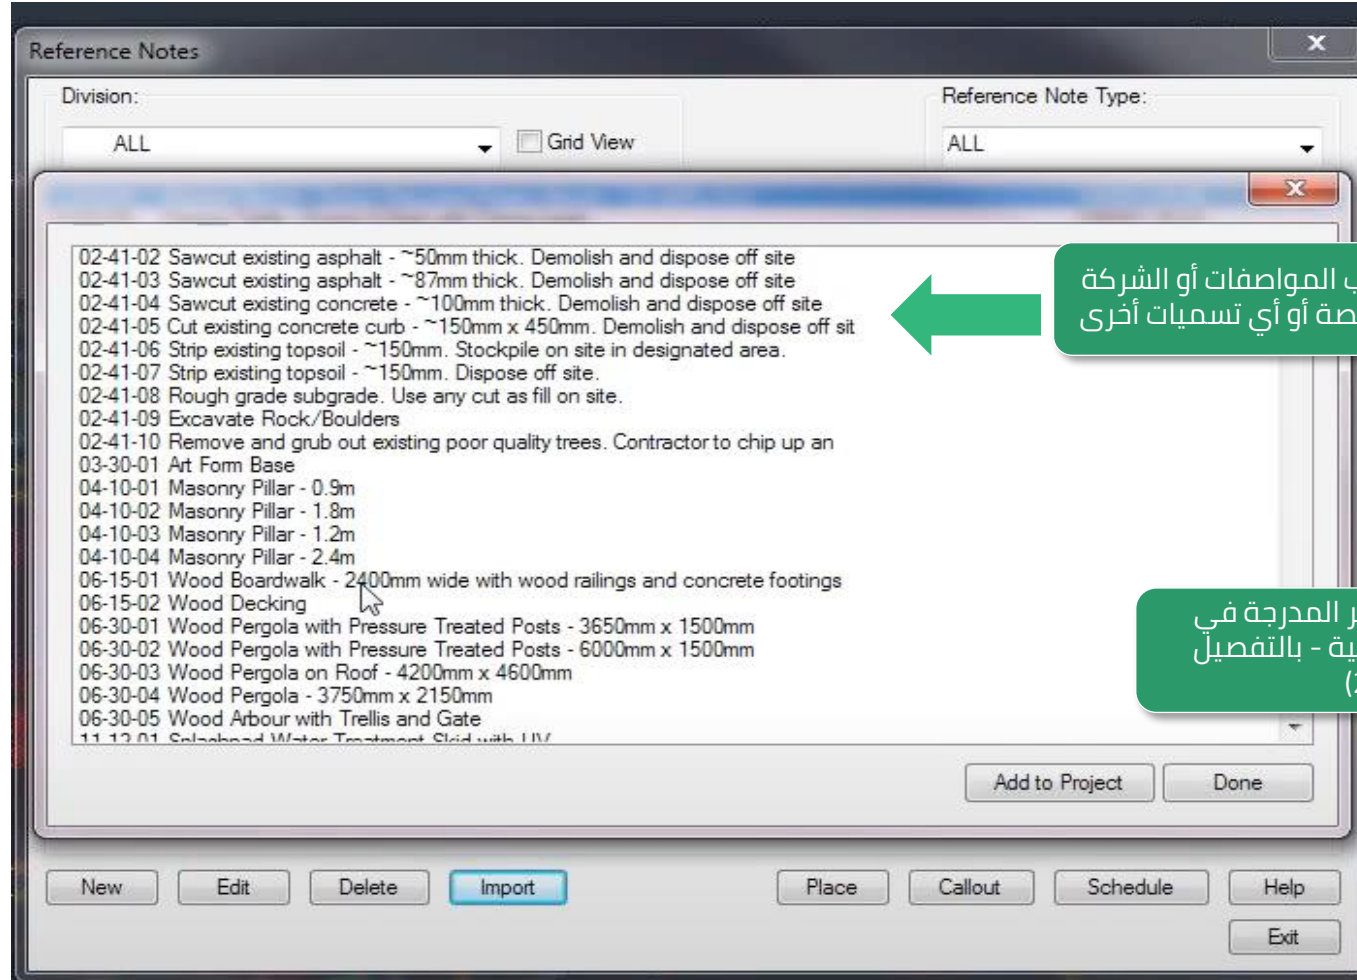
Reference Notes

Division:

ALL

Grid View

Reference Note Type:

ALL

02-41-02 Sawcut existing asphalt - ~50mm thick. Demolish and dispose off site
02-41-03 Sawcut existing asphalt - ~87mm thick. Demolish and dispose off site
02-41-04 Sawcut existing concrete - ~100mm thick. Demolish and dispose off site
02-41-05 Cut existing concrete curb - ~150mm x 450mm. Demolish and dispose off sit
02-41-06 Strip existing topsoil - ~150mm. Stockpile on site in designated area.
02-41-07 Strip existing topsoil - ~150mm. Dispose off site.
02-41-08 Rough grade subgrade. Use any cut as fill on site.
02-41-09 Excavate Rock/Boulders
02-41-10 Remove and grub out existing poor quality trees. Contractor to chip up an
03-30-01 Art Form Base
04-10-01 Masonry Pillar - 0.9m
04-10-02 Masonry Pillar - 1.8m
04-10-03 Masonry Pillar - 1.2m
04-10-04 Masonry Pillar - 2.4m
06-15-01 Wood Boardwalk - 2400mm wide with wood railings and concrete footings
06-15-02 Wood Decking
06-30-01 Wood Pergola with Pressure Treated Posts - 3650mm x 1500mm
06-30-02 Wood Pergola with Pressure Treated Posts - 6000mm x 1500mm
06-30-03 Wood Pergola on Roof - 4200mm x 4600mm
06-30-04 Wood Pergola - 3750mm x 2150mm
06-30-05 Wood Arbour with Trellis and Gate
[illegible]

ب المواصفات أو الشركة
صة أو أي تسميات أخرى

ر المدرجة في
ية - بالتفصيل
(

Add to Project

Done

New

Edit

Delete

Import

Place

Callout

Schedule

Help

Exit